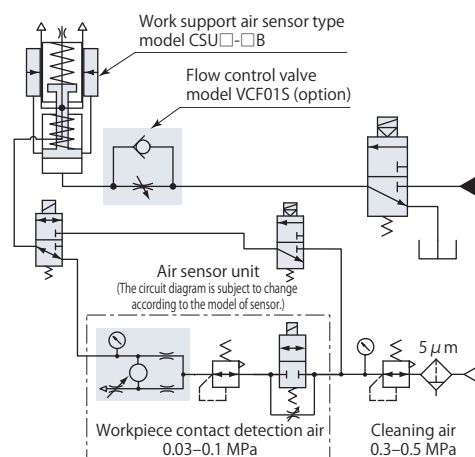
Work support air sensor type model CSU□-□B

Flow control valve model VCF01S (option)

Air sensor unit
(The circuit diagram is subject to change according to the model of sensor.)

5 $\mu$m

Workpiece contact detection air 0.03–0.1 MPa

Cleaning air 0.3–0.5 MPa